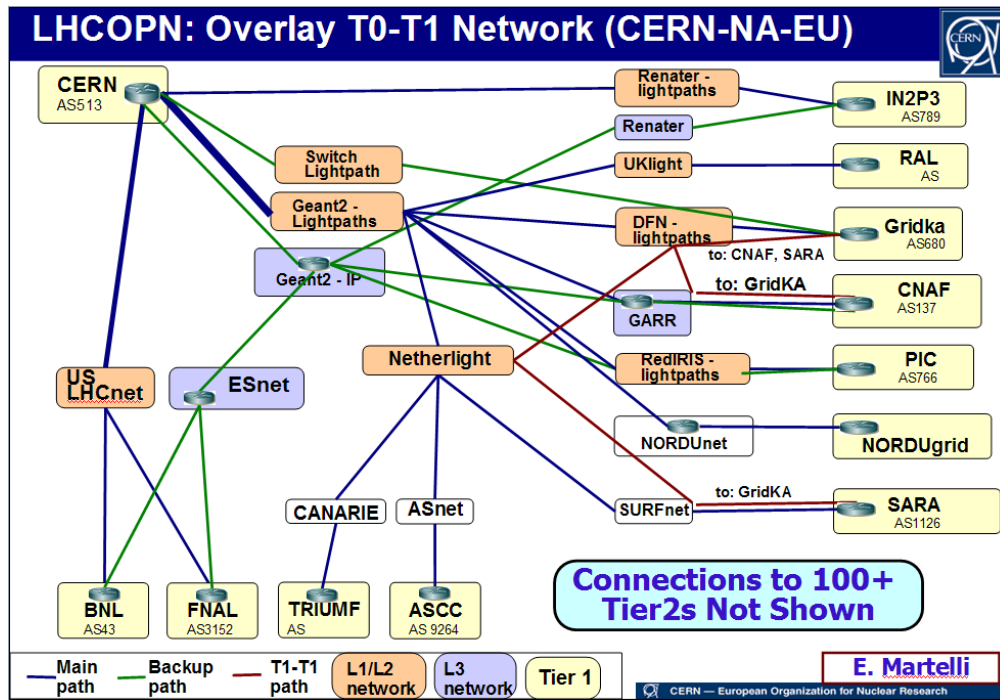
LHCOPN: Overlay T0-T1 Network (CERN-NA-EU)

CERN

CERN
AS513

Renater - lightpaths

Renater

IN2P3
AS789

Switch Lightpath

UKlight

RAL
AS

Geant2 - Lightpaths

DFN - lightpaths

to: CNAF, SARA

Gridka
AS680

Geant2 - IP

to: GridKA

CNAF
AS137

GARR

US LHCnet

ESnet

Netherlight

RedIRIS - lightpaths

PIC
AS766

NORDUnet

NORDUgrid

CANARIE

ASnet

to: GridKA

SURFnet

SARA
AS1126

Connections to 100+ Tier2s Not Shown

BNL
AS43

FNAL
AS3152

TRIUMF
AS

ASCC
AS 9264

Main path

Backup path

T1-T1 path

L1/L2 network

L3 network

Tier 1

E. Martelli

CERN — European Organization for Nuclear Research